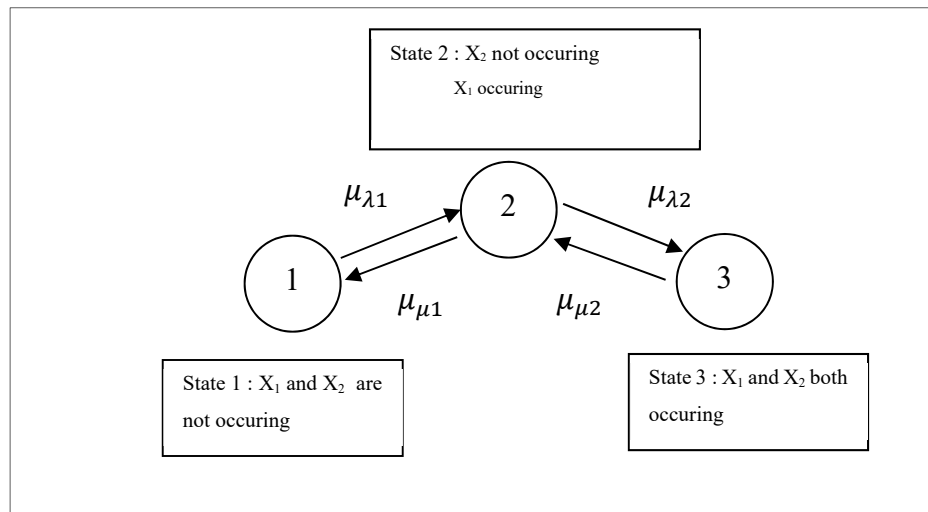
State 2 : $X_2$ not occuring

$X_1$ occuring

$\mu_{\lambda 1}$

2

$\mu_{\lambda 2}$

1

$\mu_{\mu 1}$

$\mu_{\mu 2}$

3

State 1 : $X_1$ and $X_2$ are not occuring

State 3 : $X_1$ and $X_2$ both occuring